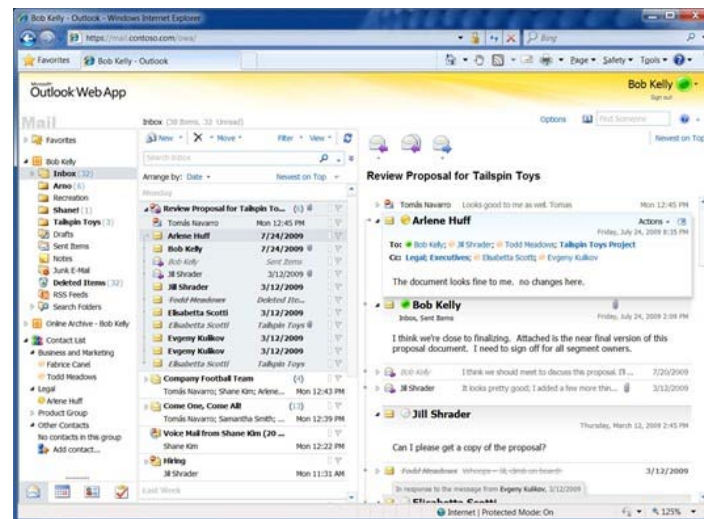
Bob Kelly - Outlook - Windows Internet Explorer

https://mail.contoso.com/owa/

Bing

Favorites   Bob Kelly - Outlook

Page ▾  Safety ▾  Tools ▾

Outlook Web App

Bob Kelly
Sign out

Mail

Inbox (38 Items, 32 Unread)

Options   Find Someone

Favorites

Bob Kelly
Inbox (32)
Arno (6)
Recreation
Shanel (1)
Tailspin Toys (3)
Drafts
Sent Items
Notes
Junk E-Mail
Deleted Items (32)
RSS Feeds
Search Folders

Online Archive - Bob Kelly

Contact List
Business and Marketing
Fabrice Canel
Todd Meadows
Legal
Arlene Huff
Product Group
Other Contacts
No contacts in this group
Add contact...

New ▾   X ▾   Move ▾   Filter ▾   View ▾

Search Inbox

Arrange by: Date ▾   Newest on Top ▾

Monday

| | | |
|---|---|---|
| Review Proposal for Tailspin To... | (6) | |
| Tomás Navarro | Mon 12:45 PM | |
| Arlene Huff | 7/24/2009 | |
| Bob Kelly | 7/24/2009 | |
| Bob Kelly | Sent Items | |
| Jill Shrader | 3/12/2009 | |
| Jill Shrader | 3/12/2009 | |
| Todd Meadows | Deleted Ite... | |
| Elisabetta Scotti | 3/12/2009 | |
| Elisabetta Scotti | Tailspin Toys | |
| Evgeny Kulikov | 3/12/2009 | |
| Evgeny Kulikov | 3/12/2009 | |
| Elisabetta Scotti | Tailspin Toys | |
| Company Football Team | (4) | |
| Tomás Navarro; Shane Kim; Arlene... | Mon 12:43 PM | |
| Come One, Come All | (13) | |
| Tomás Navarro; Samantha Smith; ... | Mon 12:39 PM | |
| Voice Mail from Shane Kim (20 ... | | |
| Shane Kim | Mon 12:22 PM | |
| Hiring | | |
| Jill Shrader | Mon 11:31 AM | |

Last Week

Newest on Top

Review Proposal for Tailspin Toys

Tomás Navarro   Looks good to me as well. Tomas   Mon 12:45 PM

Arlene Huff
Actions ▾
Friday, July 24, 2009 8:35 PM
To: Bob Kelly; Jill Shrader; Todd Meadows; Tailspin Toys Project
Cc: Legal; Executives; Elisabetta Scotti; Evgeny Kulikov

The document looks fine to me. no changes here.

Bob Kelly
Inbox, Sent Items
Friday, July 24, 2009 2:09 PM

I think we're close to finalizing. Attached is the near final version of this proposal document. I need to sign off for all segment owners.

Bob Kelly   I think we should meet to discuss this proposal. I'll ...   7/20/2009

Jill Shrader   It looks pretty good; I added a few more thin...   3/12/2009

Jill Shrader
Thursday, March 12, 2009 2:45 PM

Can I please get a copy of the proposal?

Todd Meadows   Whoops—I'll climb on board!   3/12/2009

In response to the message from Evgeny Kulikov, 3/12/2009

Elisabetta Scotti

Internet | Protected Mode: On   125%